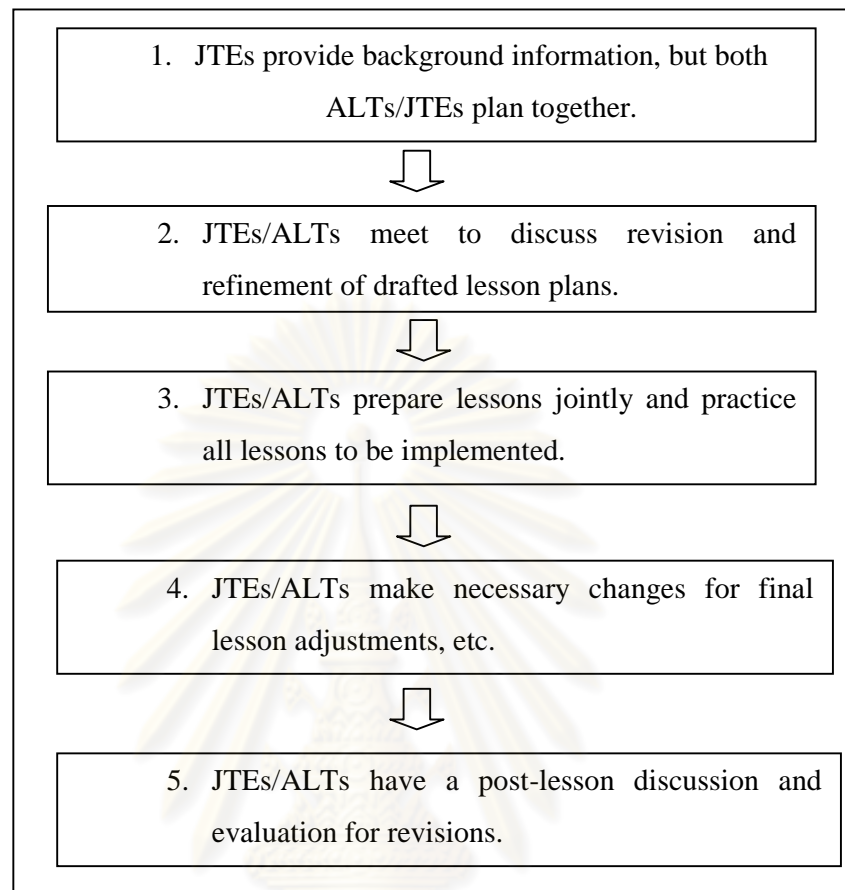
1. JTEs provide background information, but both ALTs/JTEs plan together.

2. JTEs/ALTs meet to discuss revision and refinement of drafted lesson plans.

3. JTEs/ALTs prepare lessons jointly and practice all lessons to be implemented.

4. JTEs/ALTs make necessary changes for final lesson adjustments, etc.

5. JTEs/ALTs have a post-lesson discussion and evaluation for revisions.